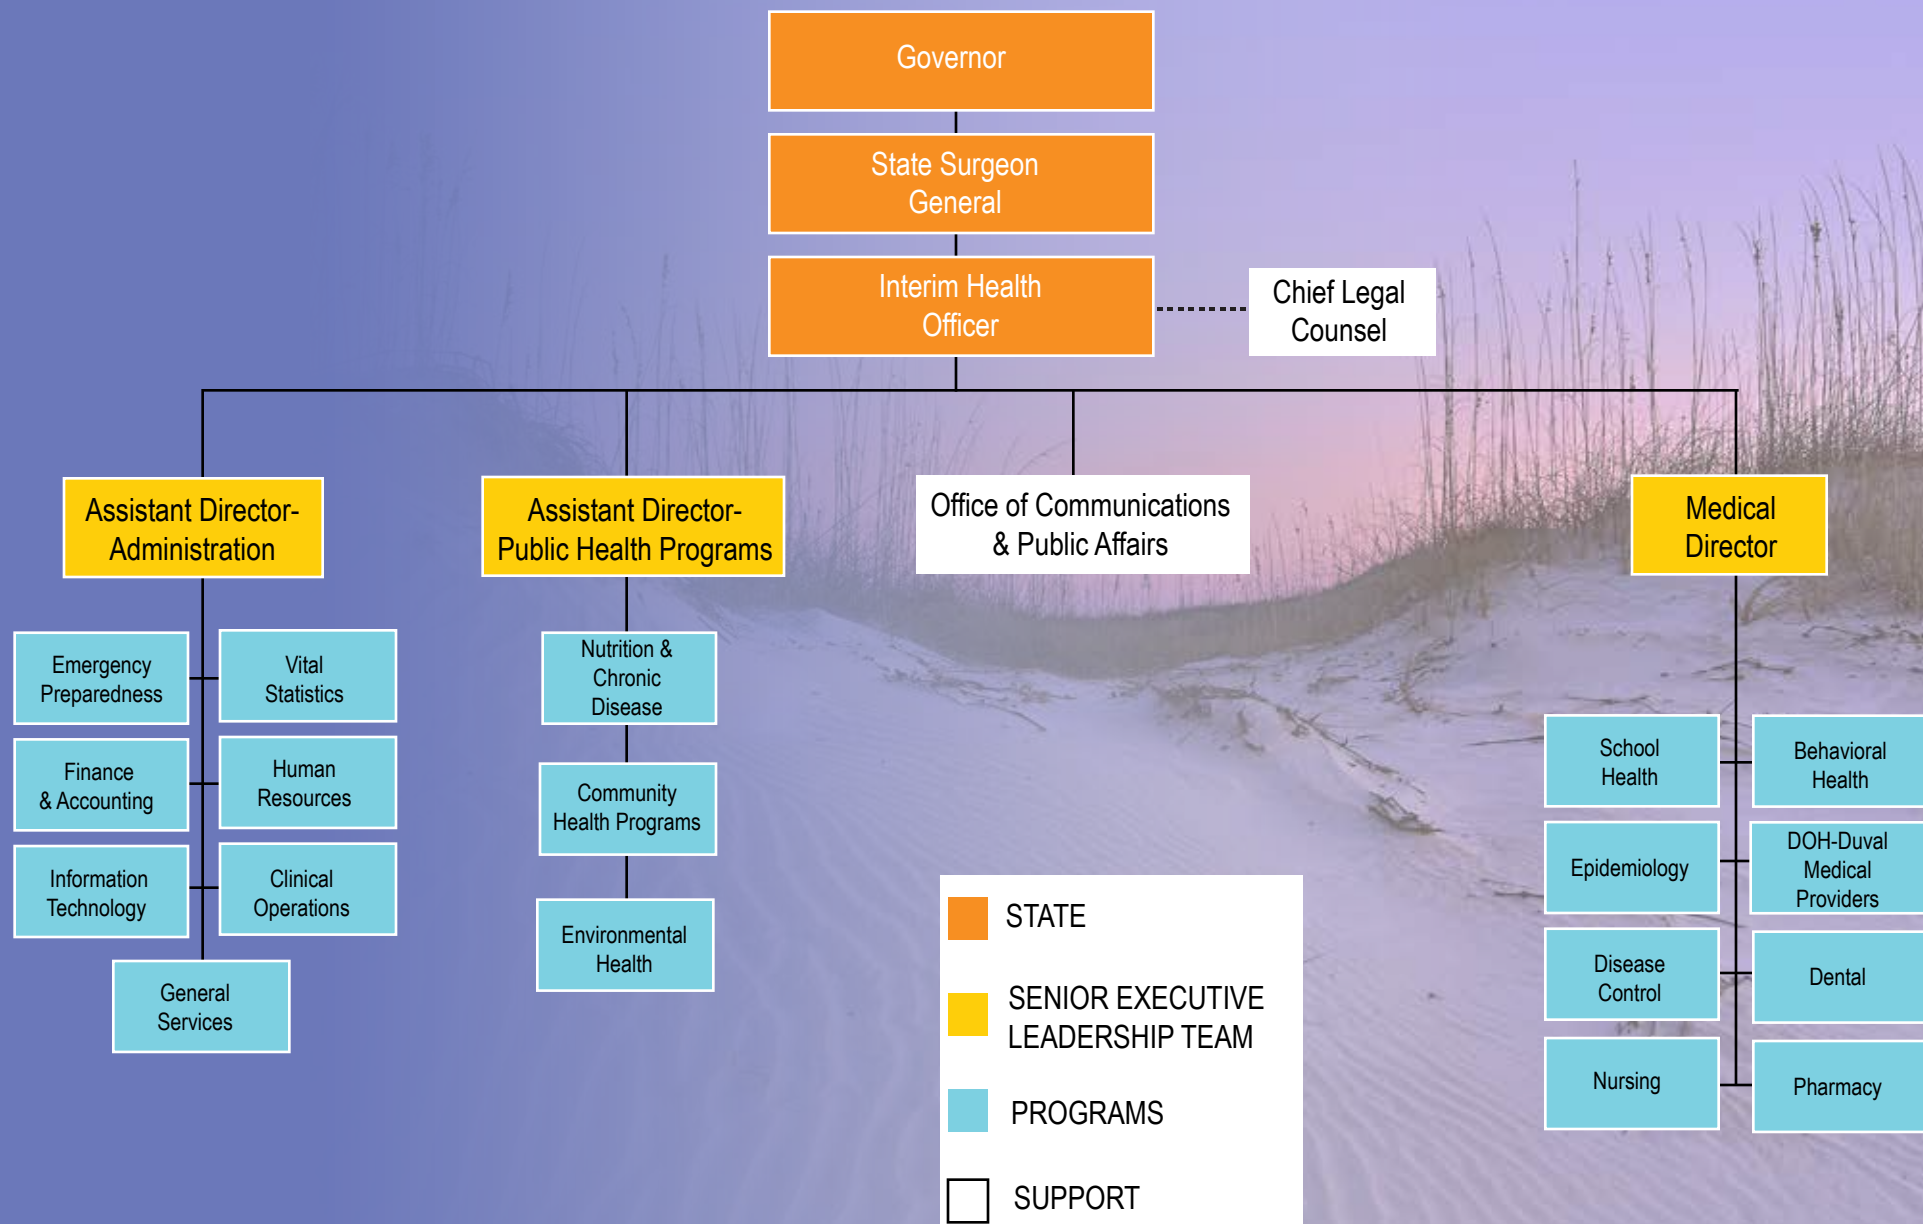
Governor

State Surgeon General

Interim Health Officer

Chief Legal Counsel

Assistant Director-Administration

Emergency Preparedness

Vital Statistics

Finance & Accounting

Human Resources

Information Technology

Clinical Operations

General Services

Assistant Director-Public Health Programs

Nutrition & Chronic Disease

Community Health Programs

Environmental Health

Office of Communications & Public Affairs

Medical Director

School Health

Behavioral Health

Epidemiology

DOH-Duval Medical Providers

Disease Control

Dental

Nursing

Pharmacy

STATE

SENIOR EXECUTIVE LEADERSHIP TEAM

PROGRAMS

SUPPORT